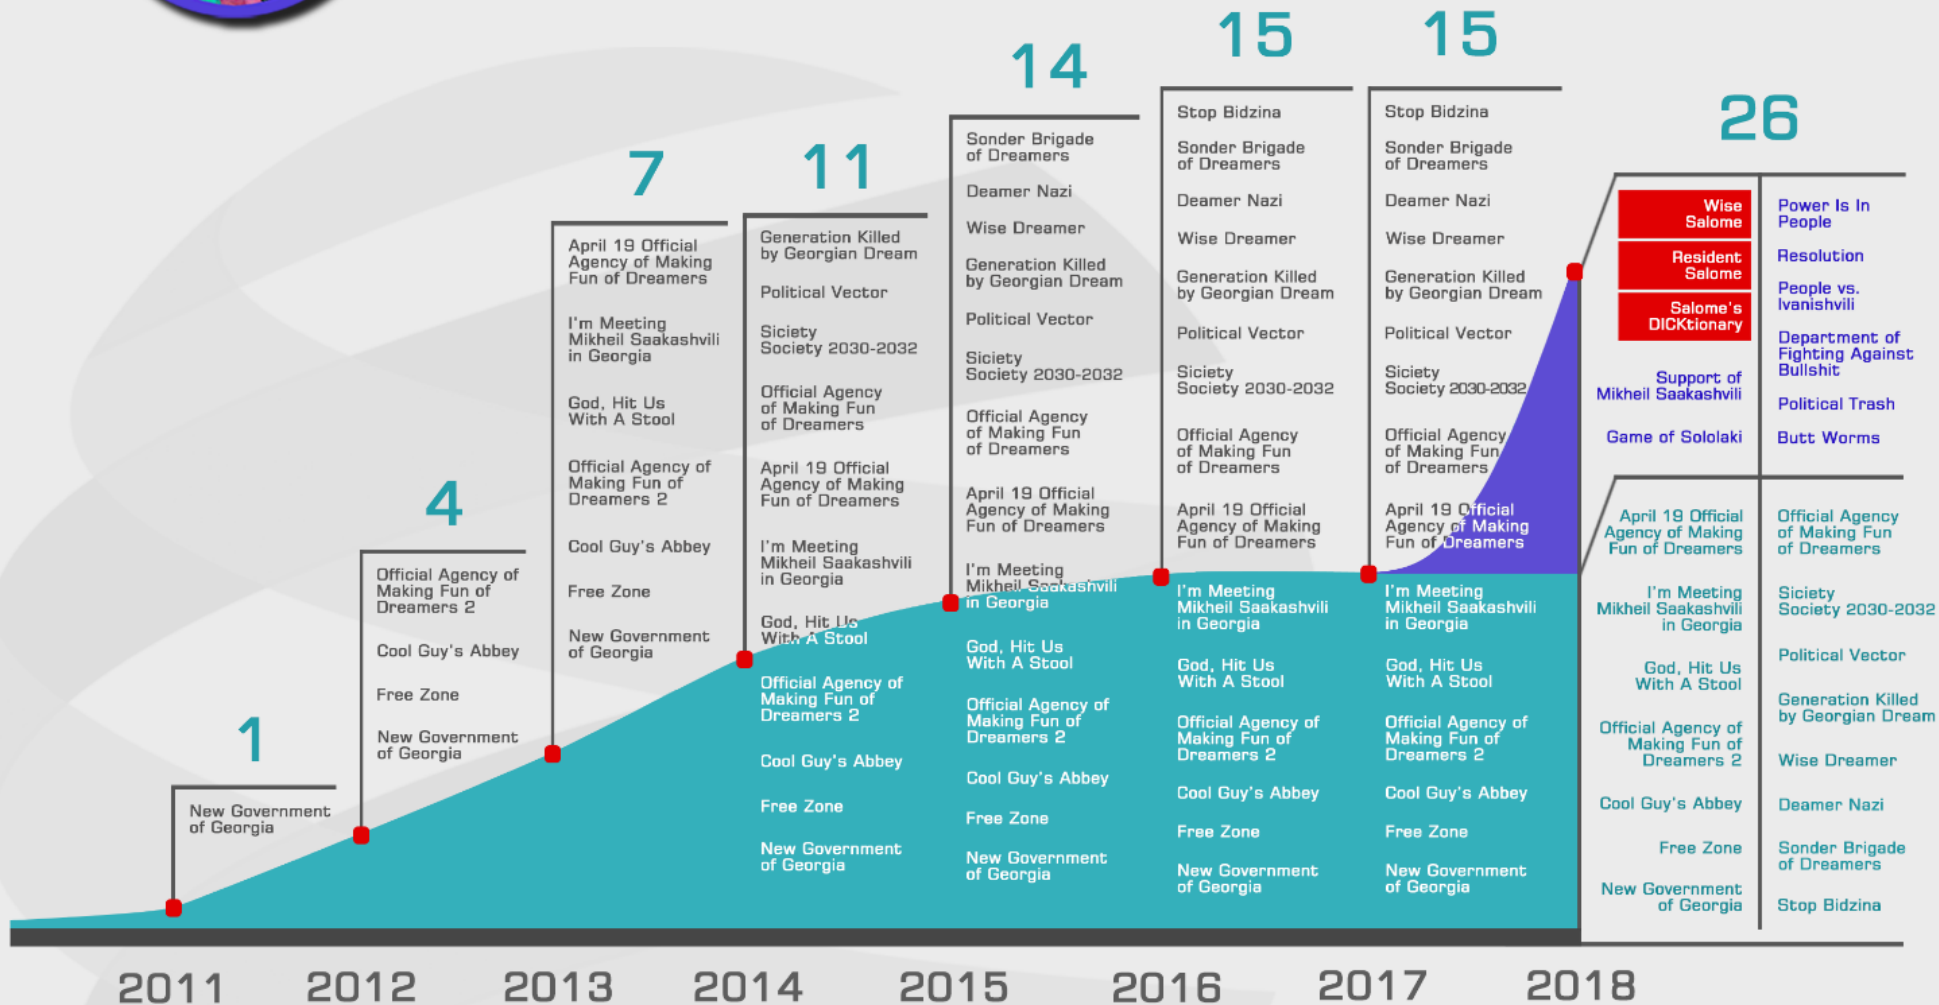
1

New Government of Georgia

4

Official Agency of Making Fun of Dreamers 2

Cool Guy's Abbey

Free Zone

New Government of Georgia

7

April 19 Official Agency of Making Fun of Dreamers

I'm Meeting Mikheil Saakashvili in Georgia

God, Hit Us With A Stool

Official Agency of Making Fun of Dreamers 2

Cool Guy's Abbey

Free Zone

New Government of Georgia

11

Generation Killed by Georgian Dream

Political Vector

Siciety Society 2030-2032

Official Agency of Making Fun of Dreamers

April 19 Official Agency of Making Fun of Dreamers

I'm Meeting Mikheil Saakashvili in Georgia

God, Hit Us With A Stool

Official Agency of Making Fun of Dreamers 2

Cool Guy's Abbey

Free Zone

New Government of Georgia

14

Sonder Brigade of Dreamers

Deamer Nazi

Wise Dreamer

Generation Killed by Georgian Dream

Political Vector

Siciety Society 2030-2032

Official Agency of Making Fun of Dreamers

April 19 Official Agency of Making Fun of Dreamers

I'm Meeting Mikheil Saakashvili in Georgia

God, Hit Us With A Stool

Official Agency of Making Fun of Dreamers 2

Cool Guy's Abbey

Free Zone

New Government of Georgia

15

Stop Bidzina

Sonder Brigade of Dreamers

Deamer Nazi

Wise Dreamer

Generation Killed by Georgian Dream

Political Vector

Siciety Society 2030-2032

Official Agency of Making Fun of Dreamers

April 19 Official Agency of Making Fun of Dreamers

I'm Meeting Mikheil Saakashvili in Georgia

God, Hit Us With A Stool

Official Agency of Making Fun of Dreamers 2

Cool Guy's Abbey

Free Zone

New Government of Georgia

15

Stop Bidzina

Sonder Brigade of Dreamers

Deamer Nazi

Wise Dreamer

Generation Killed by Georgian Dream

Political Vector

Siciety Society 2030-2032

Official Agency of Making Fun of Dreamers

April 19 Official Agency of Making Fun of Dreamers

I'm Meeting Mikheil Saakashvili in Georgia

God, Hit Us With A Stool

Official Agency of Making Fun of Dreamers 2

Cool Guy's Abbey

Free Zone

New Government of Georgia

26

Wise Salome

Resident Salome

Salome's DICKtionary

Support of Mikheil Saakashvili

Game of Sololaki

Power Is In People

Resolution

People vs. Ivanishvili

Department of Fighting Against Bullshit

Political Trash

Butt Worms

April 19 Official Agency of Making Fun of Dreamers

I'm Meeting Mikheil Saakashvili in Georgia

God, Hit Us With A Stool

Official Agency of Making Fun of Dreamers 2

Cool Guy's Abbey

Free Zone

New Government of Georgia

Official Agency of Making Fun of Dreamers

Siciety Society 2030-2032

Political Vector

Generation Killed by Georgian Dream

Wise Dreamer

Deamer Nazi

Sonder Brigade of Dreamers

Stop Bidzina

2011 2012 2013 2014 2015 2016 2017 2018